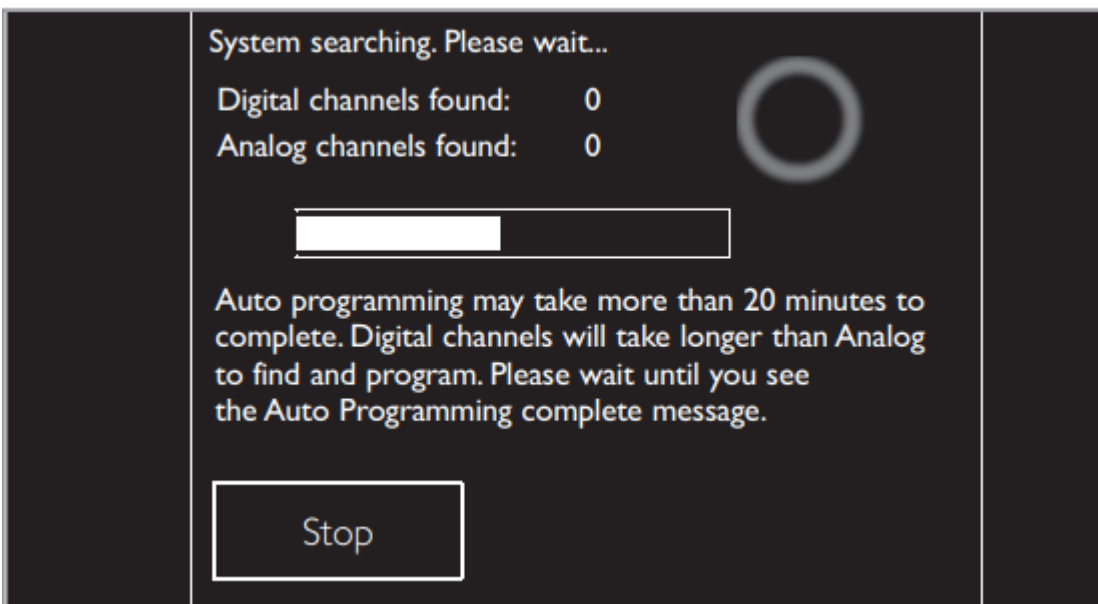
System searching. Please wait...

Digital channels found: 0
Analog channels found: 0

Auto programming may take more than 20 minutes to complete. Digital channels will take longer than Analog to find and program. Please wait until you see the Auto Programming complete message.

Stop